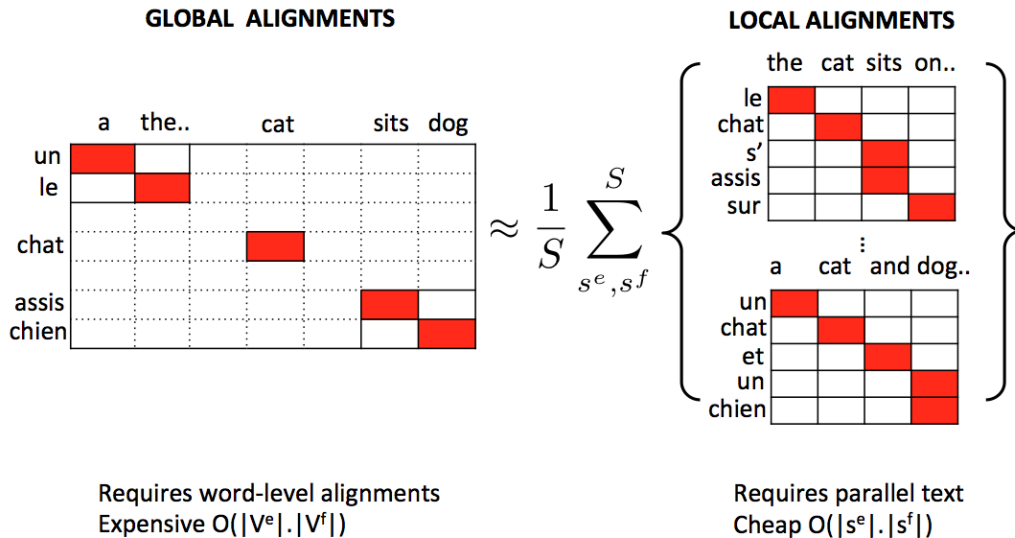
GLOBAL ALIGNMENTS

a the.. cat sits dog

un
le
chat
assis
chien

$\approx \frac{1}{S} \sum_{s^e, s^f}^{S}$

LOCAL ALIGNMENTS

the cat sits on..

le
chat
s'
assis
sur

⋮

a cat and dog..

un
chat
et
un
chien

Requires word-level alignments
Expensive O(|V$^e$|.|V$^f$|)

Requires parallel text
Cheap O(|s$^e$|.|s$^f$|)